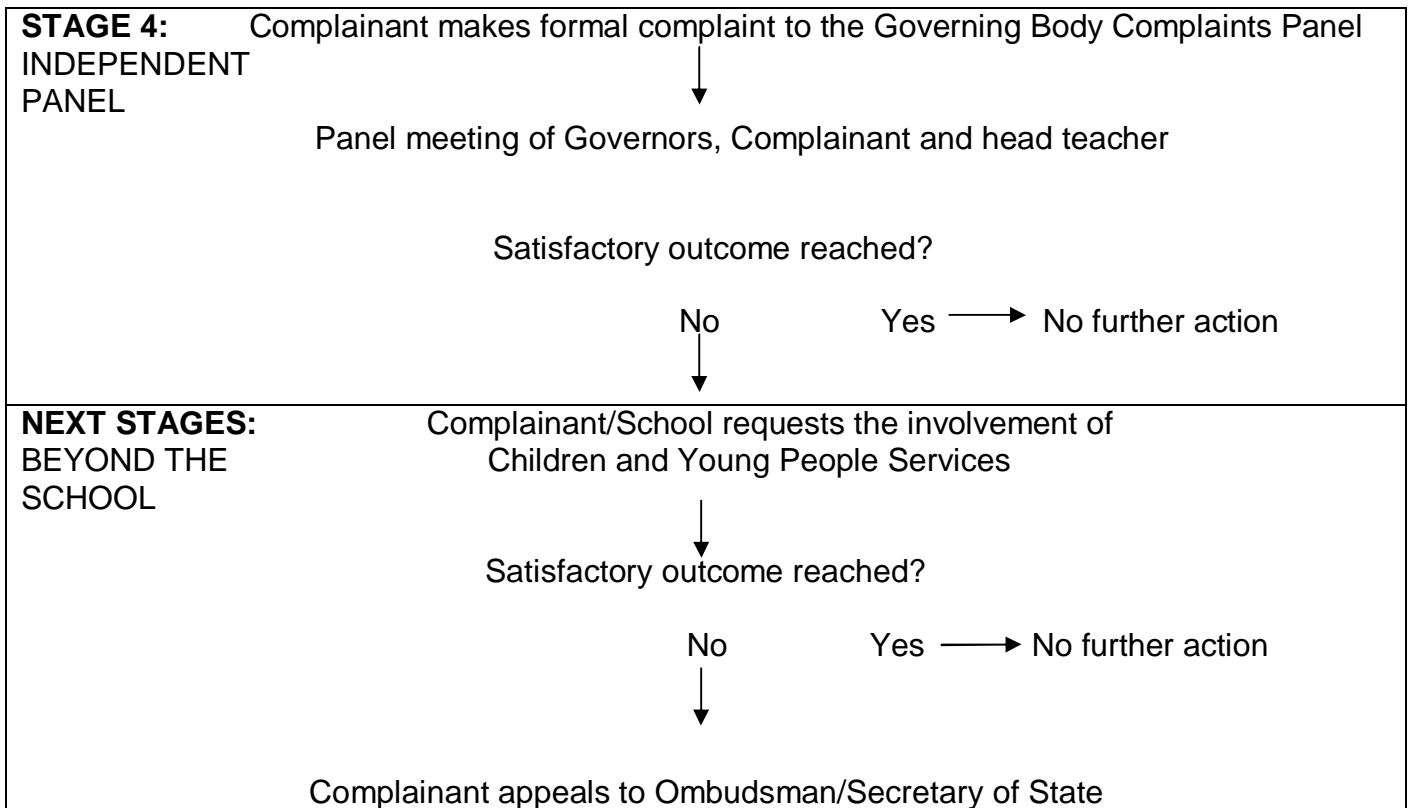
**STAGE 4:** INDEPENDENT PANEL

Complainant makes formal complaint to the Governing Body Complaints Panel

Panel meeting of Governors, Complainant and head teacher

Satisfactory outcome reached?

No

Yes → No further action

**NEXT STAGES:** BEYOND THE SCHOOL

Complainant/School requests the involvement of Children and Young People Services

Satisfactory outcome reached?

No

Yes → No further action

Complainant appeals to Ombudsman/Secretary of State